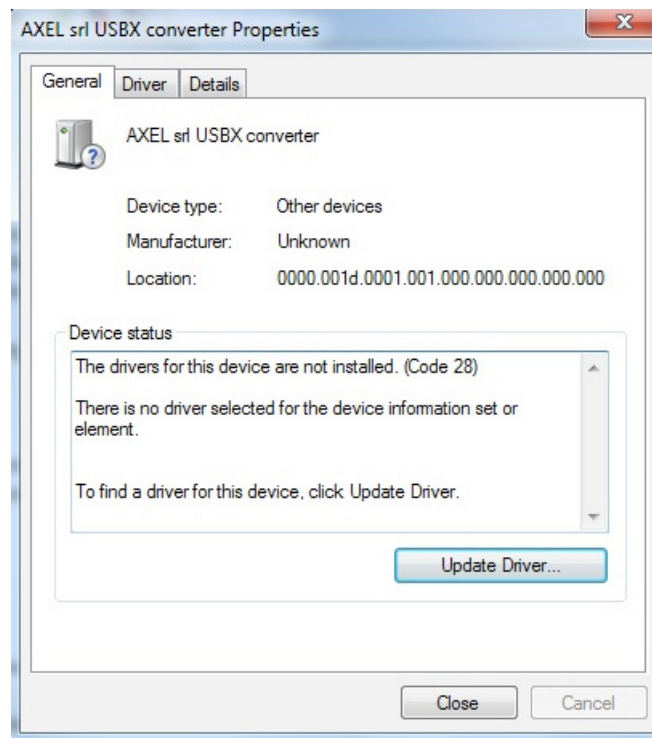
AXEL srl USBX converter Properties

General | Driver | Details

AXEL srl USBX converter

Device type: Other devices

Manufacturer: Unknown

Location: 0000.001d.0001.001.000.000.000.000.000

Device status

The drivers for this device are not installed. (Code 28)

There is no driver selected for the device information set or element.

To find a driver for this device, click Update Driver.

Update Driver...

Close

Cancel